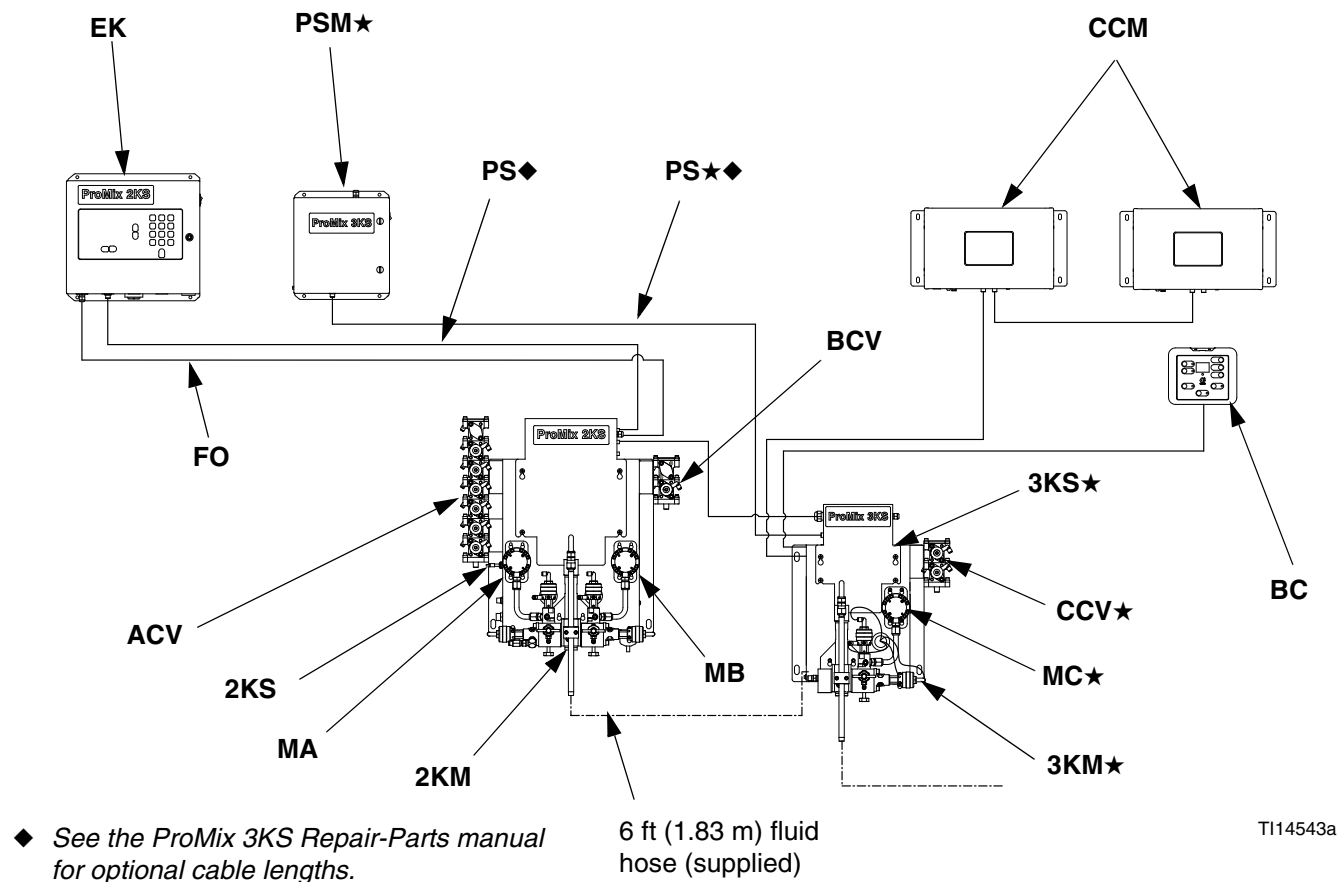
EK

PSM★

CCM

ProMix 2KS

ProMix 3KS

PS◆

PS★◆

BCV

FO

ProMix 2KS

3KS★

ProMix 3KS

ACV

2KS

MA

2KM

MB

CCV★

MC★

3KM★

BC

◆ See the ProMix 3KS Repair-Parts manual for optional cable lengths.

6 ft (1.83 m) fluid hose (supplied)

TI14543a